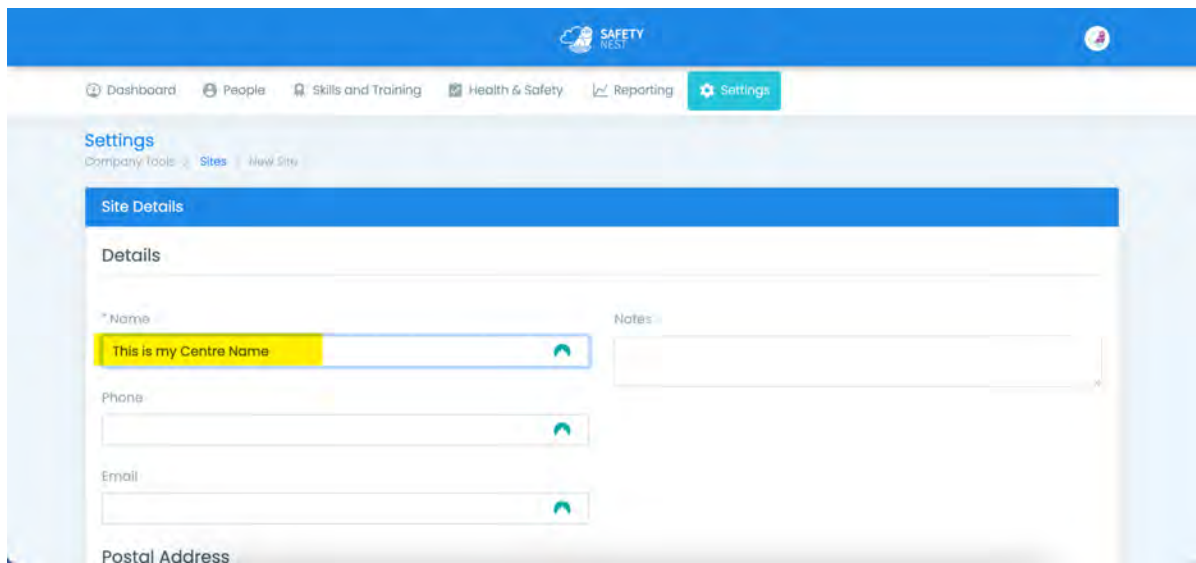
SAFETY NEST

Dashboard People Skills and Training Health & Safety Reporting Settings

Settings
Company Tools > Sites > New Site

Site Details

Details

* Name
This is my Centre Name

Notes

Phone

Email

Postal Address